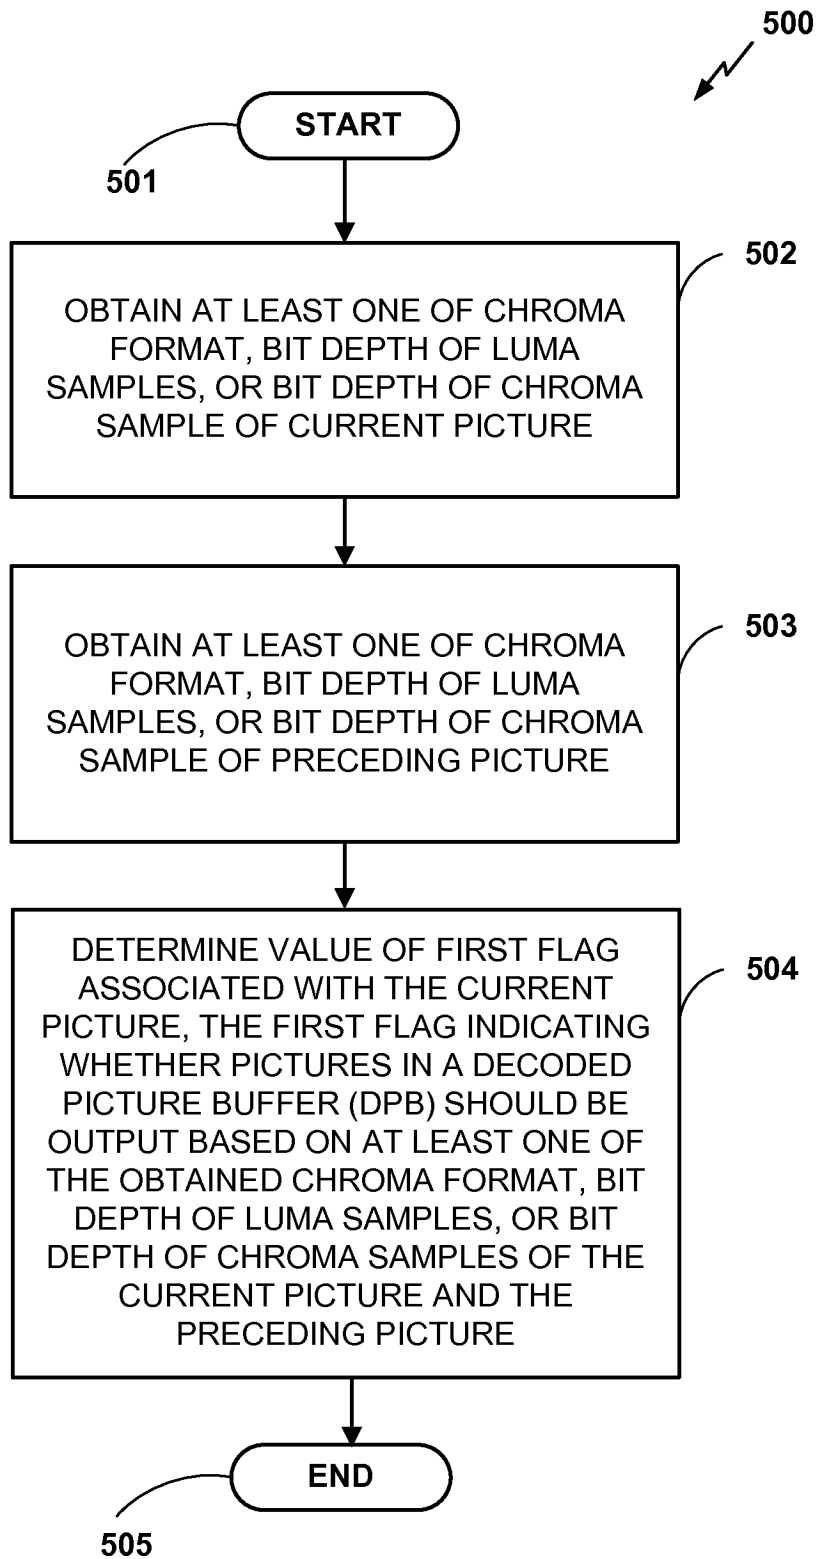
500

START

501

502

OBTAIN AT LEAST ONE OF CHROMA FORMAT, BIT DEPTH OF LUMA SAMPLES, OR BIT DEPTH OF CHROMA SAMPLE OF CURRENT PICTURE

503

OBTAIN AT LEAST ONE OF CHROMA FORMAT, BIT DEPTH OF LUMA SAMPLES, OR BIT DEPTH OF CHROMA SAMPLE OF PRECEDING PICTURE

504

DETERMINE VALUE OF FIRST FLAG ASSOCIATED WITH THE CURRENT PICTURE, THE FIRST FLAG INDICATING WHETHER PICTURES IN A DECODED PICTURE BUFFER (DPB) SHOULD BE OUTPUT BASED ON AT LEAST ONE OF THE OBTAINED CHROMA FORMAT, BIT DEPTH OF LUMA SAMPLES, OR BIT DEPTH OF CHROMA SAMPLES OF THE CURRENT PICTURE AND THE PRECEDING PICTURE

END

505